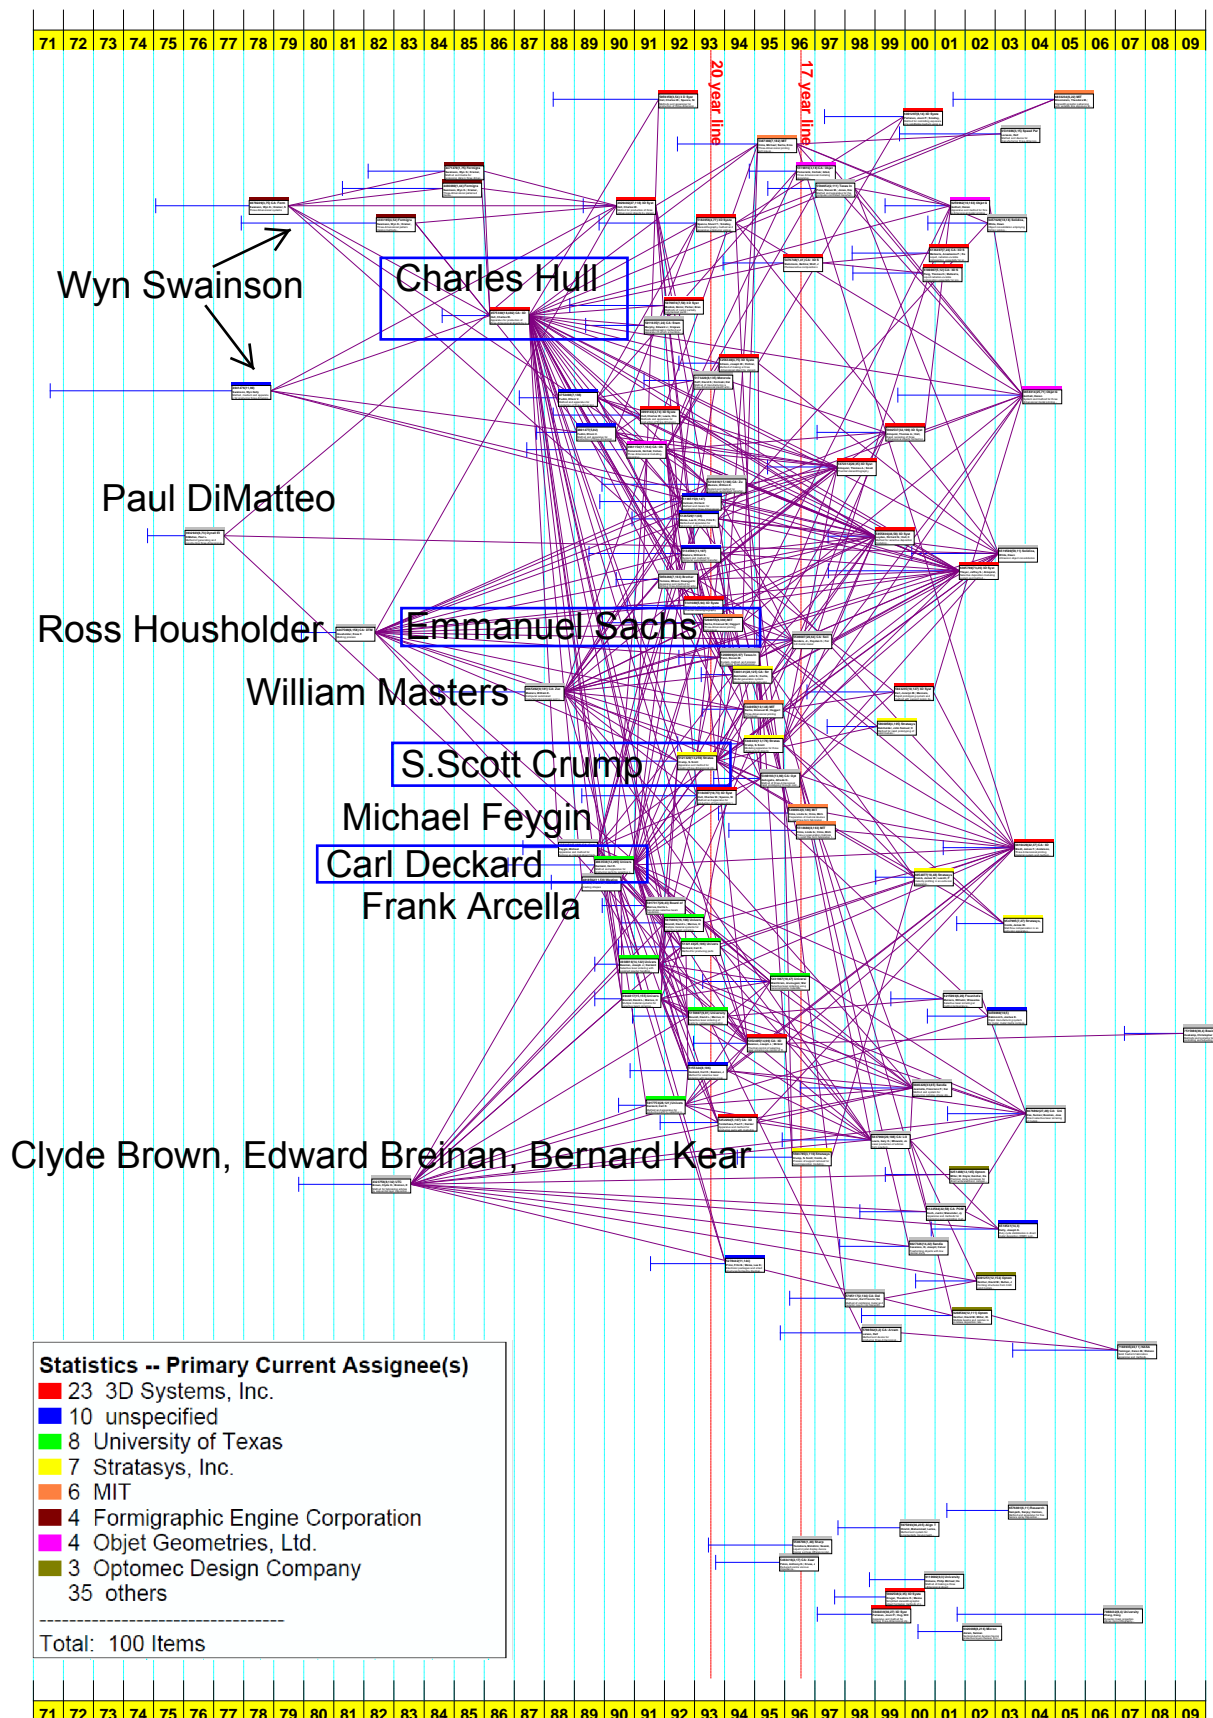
| 71 | 72 | 73 | 74 | 75 | 76 | 77 | 78 | 79 | 80 | 81 | 82 | 83 | 84 | 85 | 86 | 87 | 88 | 89 | 90 | 91 | 92 | 93 | 94 | 95 | 96 | 97 | 98 | 99 | 00 | 01 | 02 | 03 | 04 | 05 | 06 | 07 | 08 | 09 |
|---|---|---|---|---|---|---|---|---|---|---|---|---|---|---|---|---|---|---|---|---|---|---|---|---|---|---|---|---|---|---|---|---|---|---|---|---|---|---|

20 year line

17 year line

Wyn Swainson

Charles Hull

Paul DiMatteo

Ross Housholder

Emmanuel Sachs

William Masters

S.Scott Crump

Michael Feygin

Carl Deckard

Frank Arcella

Clyde Brown, Edward Breinan, Bernard Kear

Statistics -- Primary Current Assignee(s)
23 3D Systems, Inc.
10 unspecified
8 University of Texas
7 Stratasys, Inc.
6 MIT
4 Formigraphic Engine Corporation
4 Objet Geometries, Ltd.
3 Optomec Design Company
35 others
----------------------------------
Total: 100 Items

| 71 | 72 | 73 | 74 | 75 | 76 | 77 | 78 | 79 | 80 | 81 | 82 | 83 | 84 | 85 | 86 | 87 | 88 | 89 | 90 | 91 | 92 | 93 | 94 | 95 | 96 | 97 | 98 | 99 | 00 | 01 | 02 | 03 | 04 | 05 | 06 | 07 | 08 | 09 |
|---|---|---|---|---|---|---|---|---|---|---|---|---|---|---|---|---|---|---|---|---|---|---|---|---|---|---|---|---|---|---|---|---|---|---|---|---|---|---|